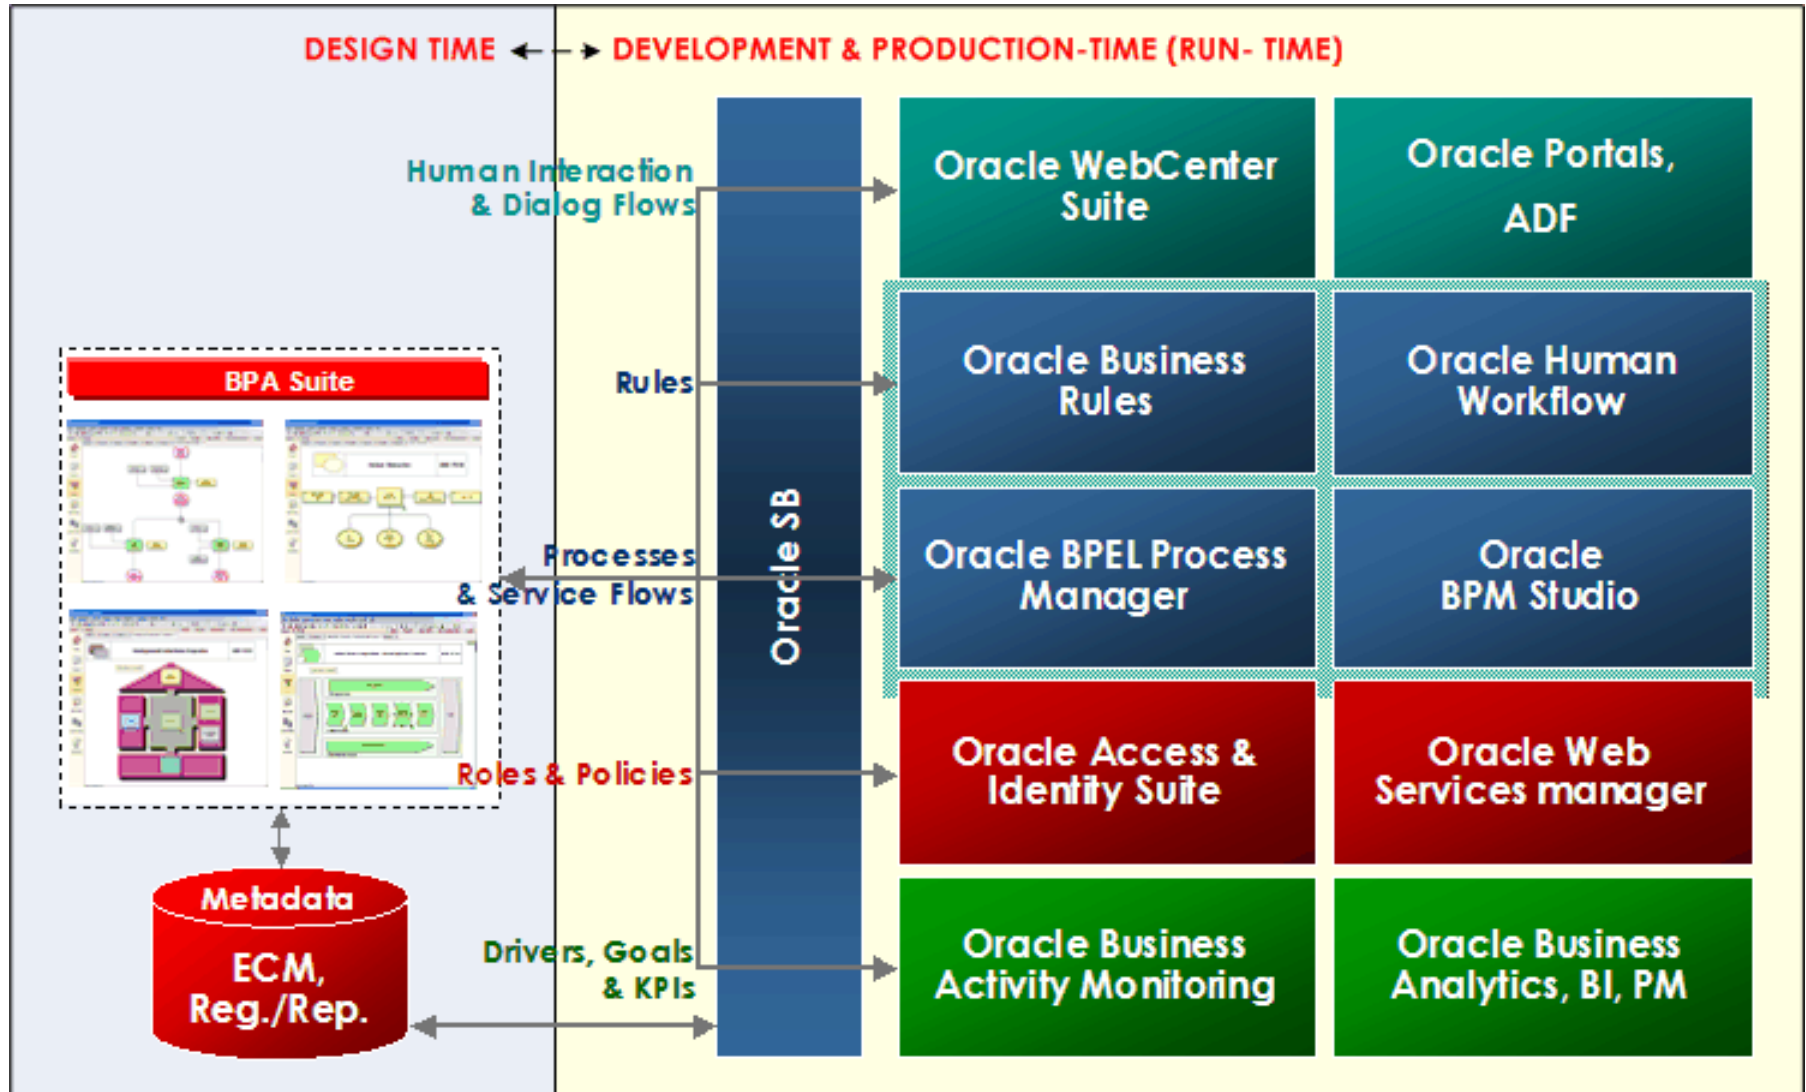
DESIGN TIME ← → DEVELOPMENT & PRODUCTION-TIME (RUN- TIME)

Human Interaction & Dialog Flows

Oracle WebCenter Suite

Oracle Portals, ADF

BPA Suite

Rules

Oracle Business Rules

Oracle Human Workflow

Processes & Service Flows

Oracle SB

Oracle BPEL Process Manager

Oracle BPM Studio

Roles & Policies

Oracle Access & Identity Suite

Oracle Web Services manager

Metadata

ECM, Reg./Rep.

Drivers, Goals & KPIs

Oracle Business Activity Monitoring

Oracle Business Analytics, BI, PM